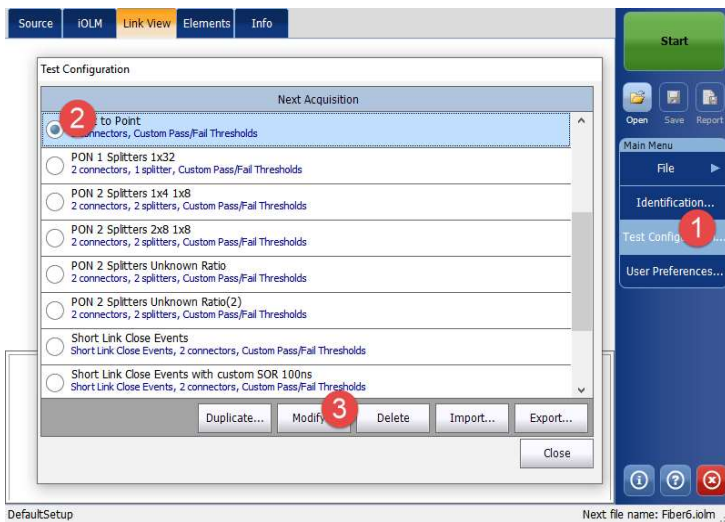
Source iOLM Link View Elements Info

Start

Open Save Report

Main Menu

File

Identification...

Test Config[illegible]

User Preferences...

Test Configuration

Next Acquisition

2

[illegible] to Point
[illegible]connectors, Custom Pass/Fail Thresholds

PON 1 Splitters 1x32
2 connectors, 1 splitter, Custom Pass/Fail Thresholds

PON 2 Splitters 1x4 1x8
2 connectors, 2 splitters, Custom Pass/Fail Thresholds

PON 2 Splitters 2x8 1x8
2 connectors, 2 splitters, Custom Pass/Fail Thresholds

PON 2 Splitters Unknown Ratio
2 connectors, 2 splitters, Custom Pass/Fail Thresholds

PON 2 Splitters Unknown Ratio(2)
2 connectors, 2 splitters, Custom Pass/Fail Thresholds

Short Link Close Events
Short Link Close Events, 2 connectors, Custom Pass/Fail Thresholds

Short Link Close Events with custom SOR 100ns
Short Link Close Events, 2 connectors, Custom Pass/Fail Thresholds

Duplicate... Modify 3 Delete Import... Export...

Close

1

DefaultSetup

Next file name: Fiber6.iolm